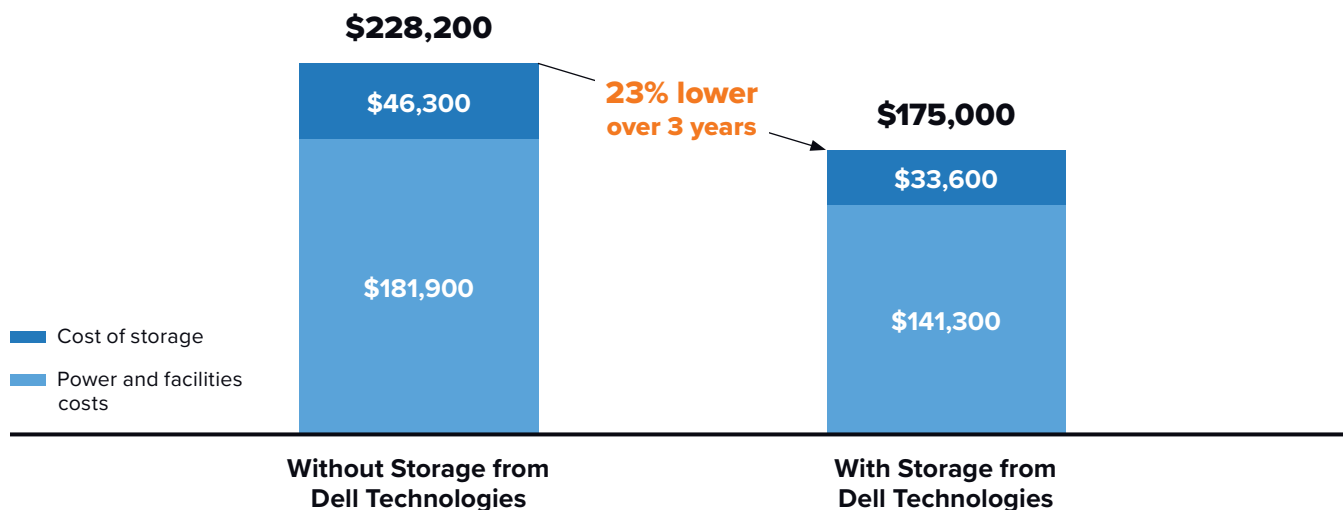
$228,200

$46,300

$181,900

23% lower
over 3 years

$175,000

$33,600

$141,300

Cost of storage

Power and facilities costs

Without Storage from Dell Technologies

With Storage from Dell Technologies